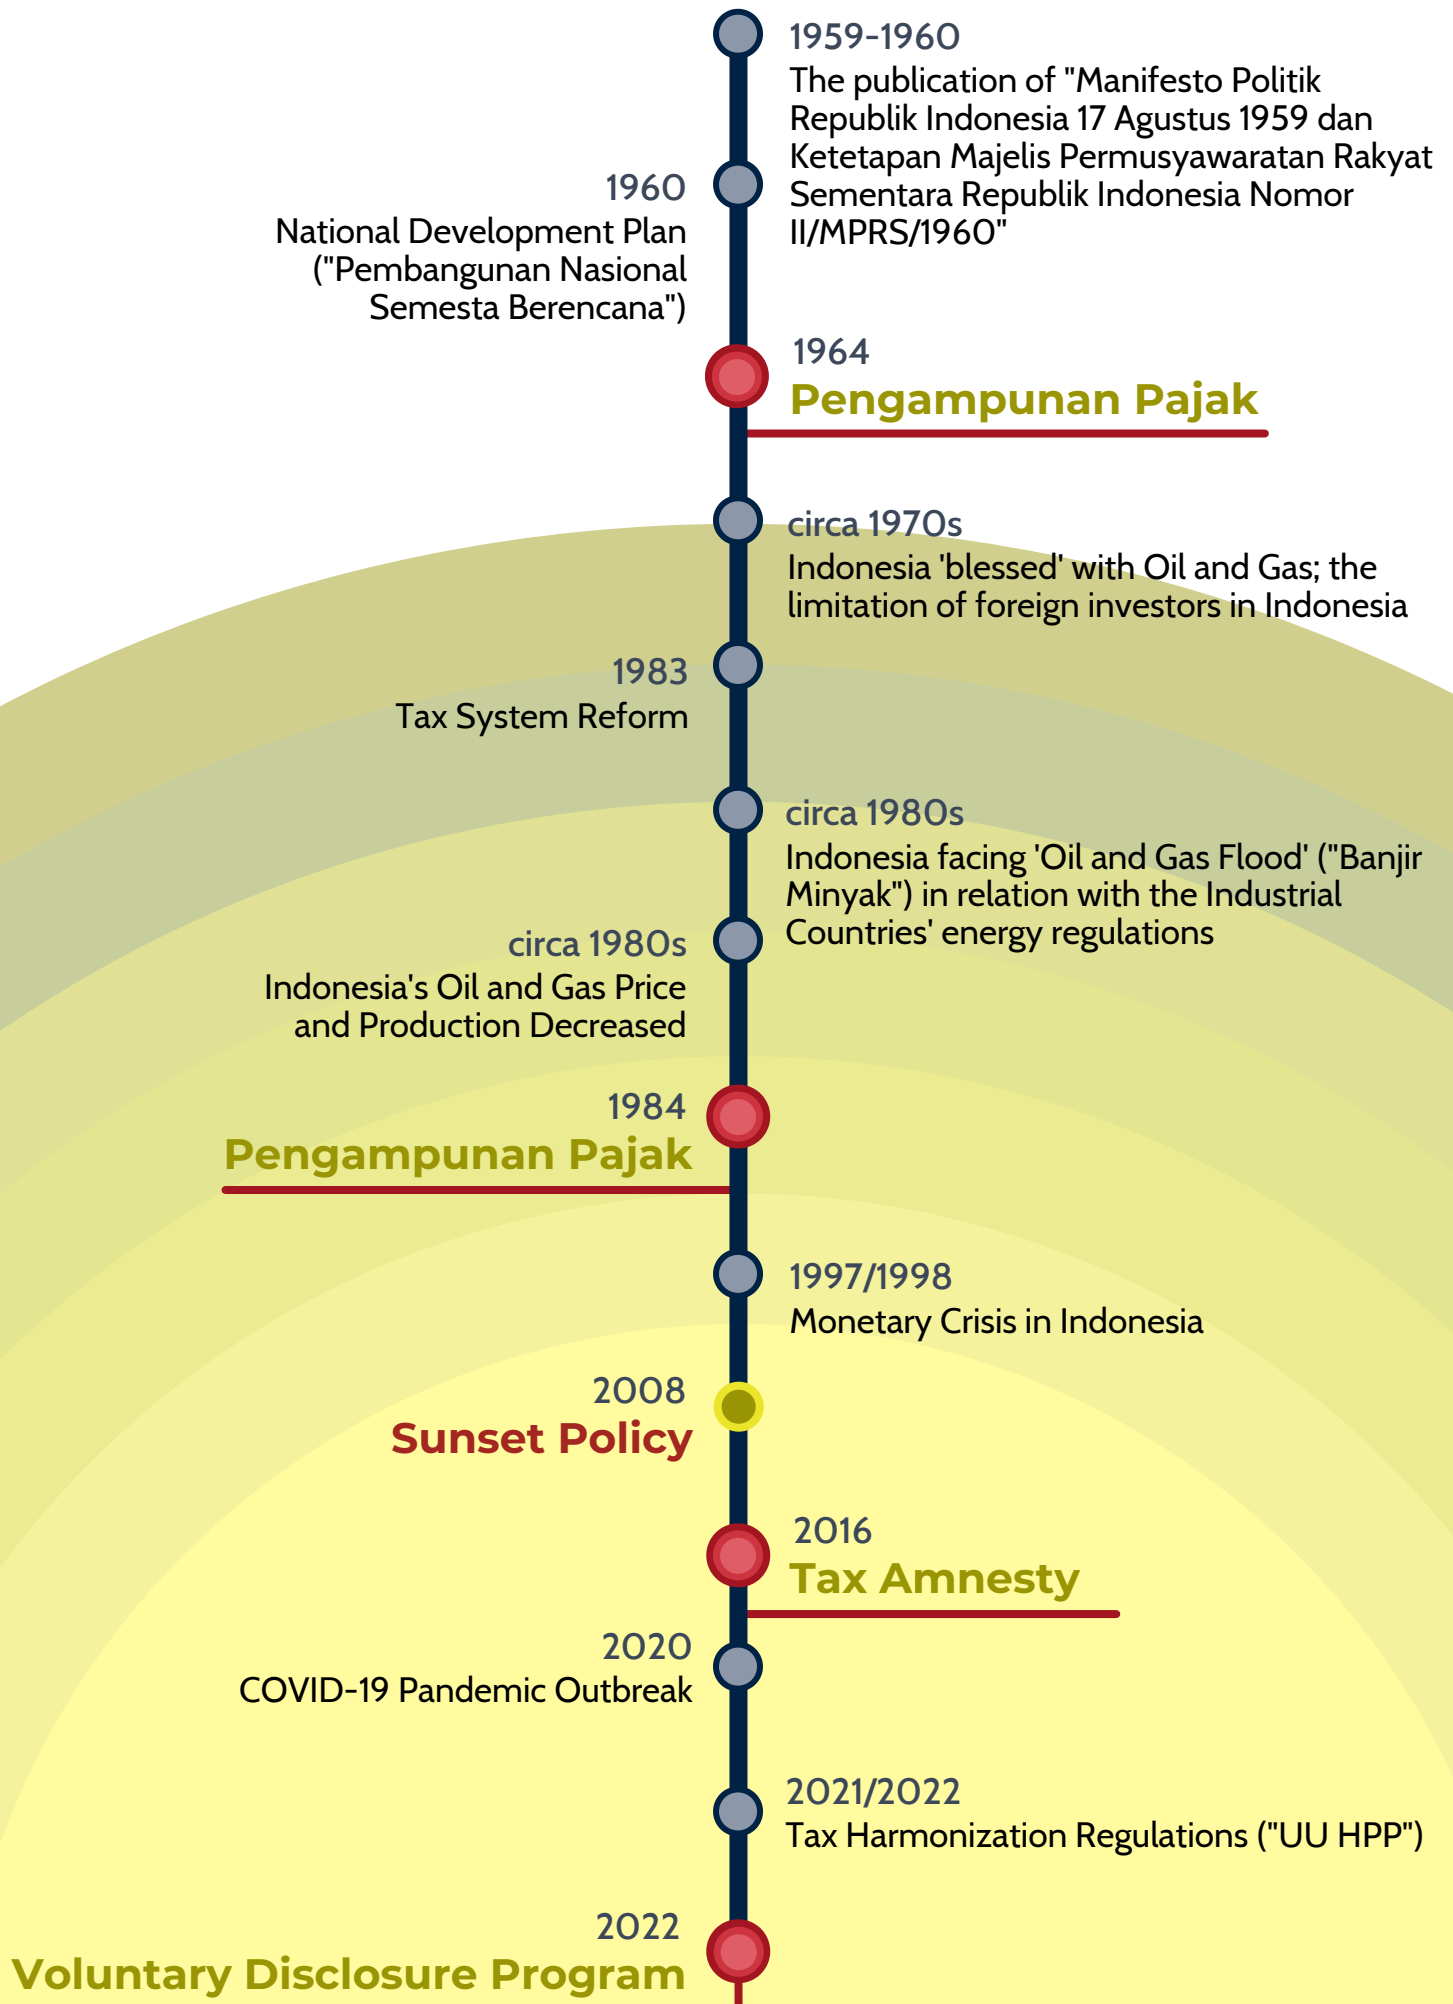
1959-1960
The publication of "Manifesto Politik Republik Indonesia 17 Agustus 1959 dan Ketetapan Majelis Permusyawaratan Rakyat Sementara Republik Indonesia Nomor II/MPRS/1960"

1960
National Development Plan ("Pembangunan Nasional Semesta Berencana")

1964
Pengampunan Pajak

circa 1970s
Indonesia 'blessed' with Oil and Gas; the limitation of foreign investors in Indonesia

1983
Tax System Reform

circa 1980s
Indonesia facing 'Oil and Gas Flood' ("Banjir Minyak") in relation with the Industrial Countries' energy regulations

circa 1980s
Indonesia's Oil and Gas Price and Production Decreased

1984
Pengampunan Pajak

1997/1998
Monetary Crisis in Indonesia

2008
Sunset Policy

2016
Tax Amnesty

2020
COVID-19 Pandemic Outbreak

2021/2022
Tax Harmonization Regulations ("UU HPP")

2022
Voluntary Disclosure Program